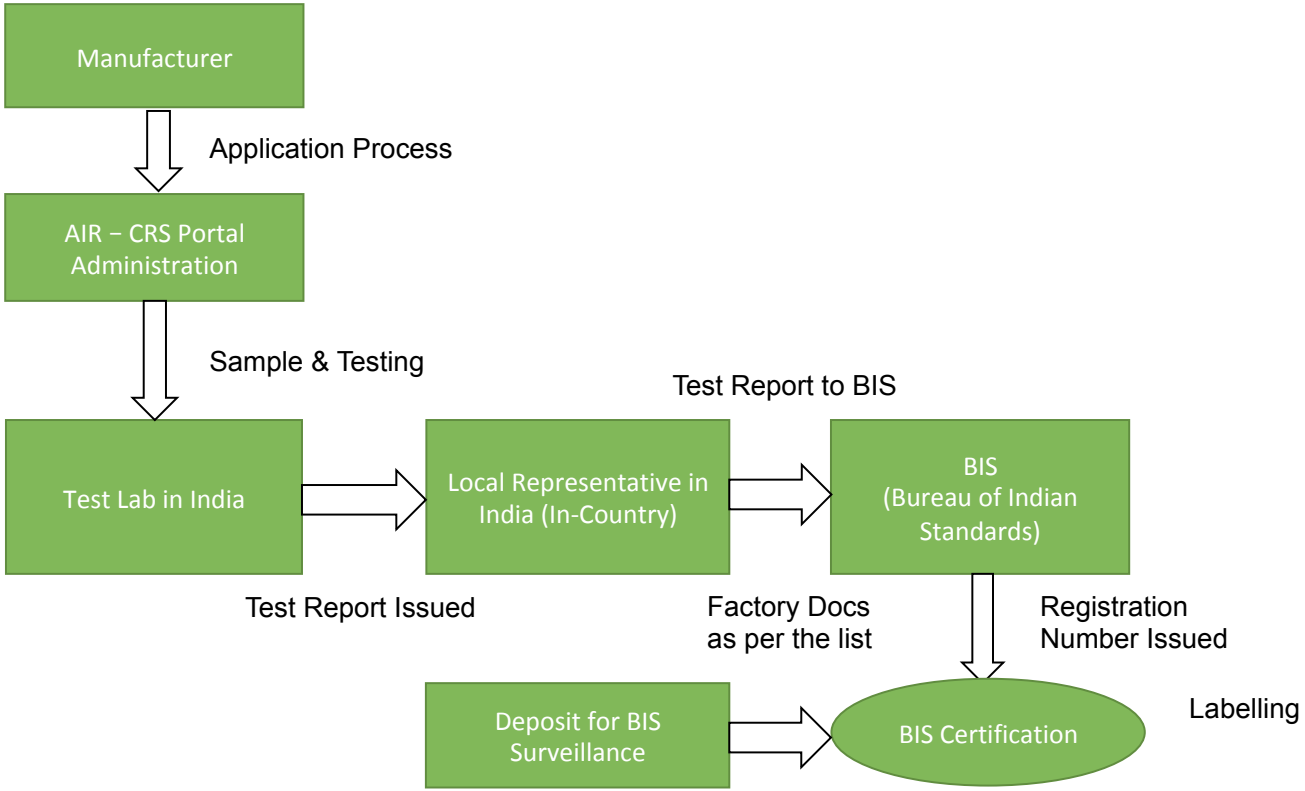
Manufacturer

Application Process

AIR – CRS Portal Administration

Sample & Testing

Test Report to BIS

Test Lab in India

Local Representative in India (In-Country)

BIS (Bureau of Indian Standards)

Test Report Issued

Factory Docs as per the list

Registration Number Issued

Labelling

Deposit for BIS Surveillance

BIS Certification